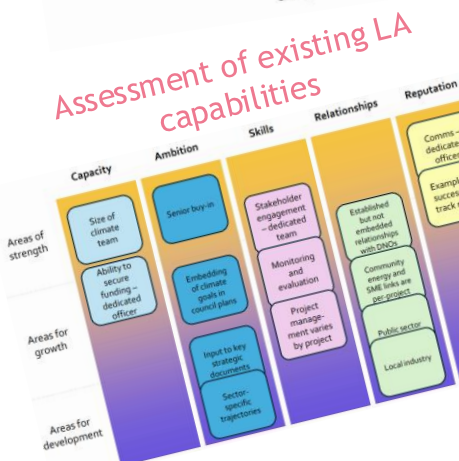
Assessment of existing LA capabilities

| | Capacity | Ambition | Skills | Relationships | Reputation |
|---|---|---|---|---|---|
| Areas of strength | Size of climate team | Senior buy-in | Stakeholder engagement – dedicated team | Established but not embedded relationships with DNOs | Comms – dedicate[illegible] office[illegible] |
| | Ability to secure funding – dedicated officer | Embedding of climate goals in council plans | Monitoring and evaluation | Community energy and SME links are per-project | Exampl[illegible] succes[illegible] track r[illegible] |
| Areas for growth | | Input to key strategic documents | Project management varies by project | Public sector | |
| Areas for development | | Sector-specific trajectories | | Local industry | |